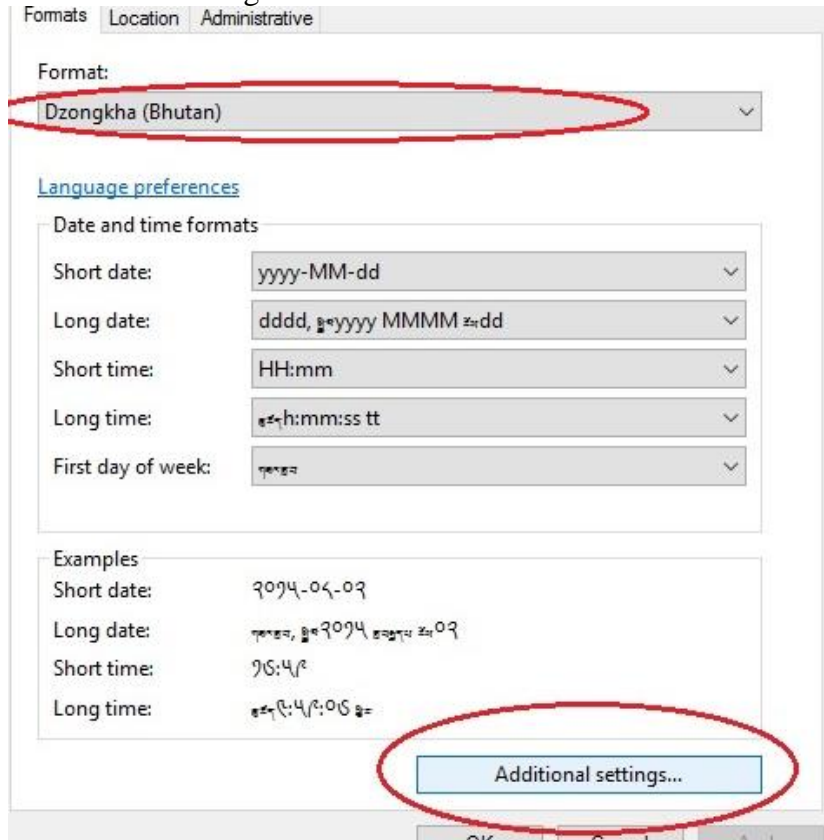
Formats Location Administrative

Format:
Dzongkha (Bhutan)

Language preferences

Date and time formats

Short date: yyyy-MM-dd

Long date: dddd, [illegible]yyyy MMMM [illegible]dd

Short time: HH:mm

Long time: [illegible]h:mm:ss tt

First day of week: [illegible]

Examples

Short date: ༢༠༡༥-༠༦-༠༢

Long date: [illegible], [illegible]༢༠༡༥ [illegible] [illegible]༠༢

Short time: ༡༦:༥༡

Long time: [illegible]༤:༥༡:༠༦ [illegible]

Additional settings...

OK Cancel Apply